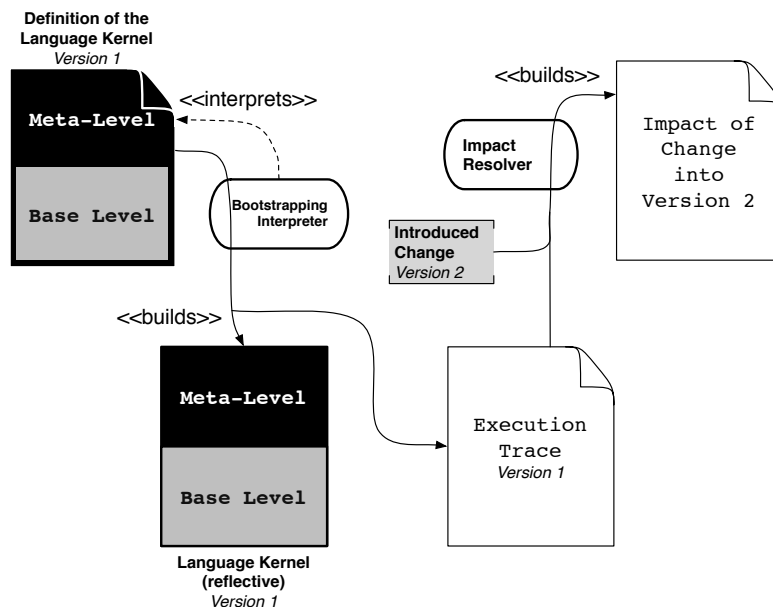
Definition of the Language Kernel
Version 1

Meta-Level

Base Level

<<interprets>>

Bootstrapping Interpreter

<<builds>>

Impact Resolver

Impact of Change into Version 2

Introduced Change
Version 2

<<builds>>

Meta-Level

Base Level

Language Kernel (reflective)
Version 1

Execution Trace
Version 1